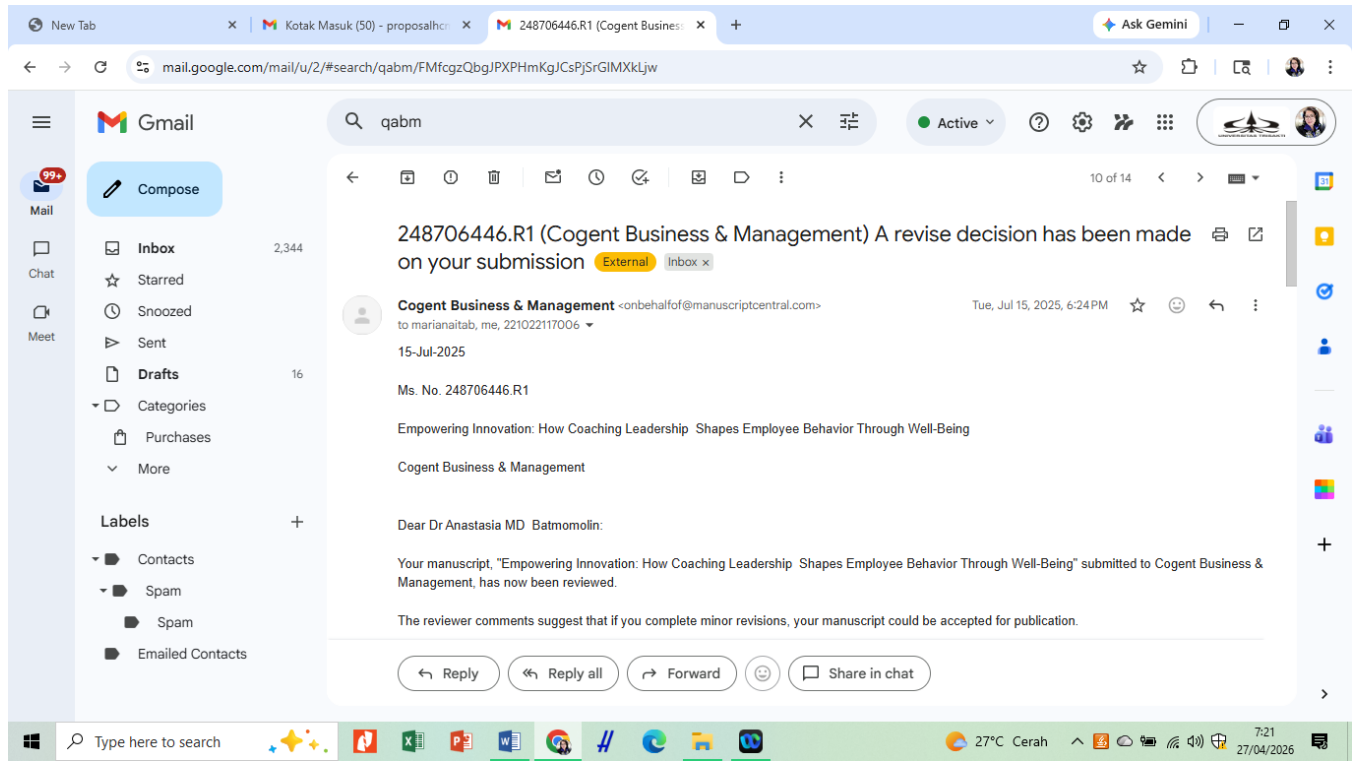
New Tab
Kotak Masuk (50) - proposalhc
248706446.R1 (Cogent Busines
Ask Gemini

mail.google.com/mail/u/2/#search/qabm/FMfcgzQbgJPXPHmKgJCsPjSrGlMXkLjw

Gmail
qabm
Active

Mail
99+
Chat
Meet

Compose
Inbox 2,344
Starred
Snoozed
Sent
Drafts 16
Categories
Purchases
More

Labels
Contacts
Spam
Spam
Emailed Contacts

10 of 14

248706446.R1 (Cogent Business & Management) A revise decision has been made on your submission External Inbox ×

Cogent Business & Management <onbehalfof@manuscriptcentral.com>
to marianaitab, me, 221022117006
Tue, Jul 15, 2025, 6:24 PM

15-Jul-2025

Ms. No. 248706446.R1

Empowering Innovation: How Coaching Leadership Shapes Employee Behavior Through Well-Being

Cogent Business & Management

Dear Dr Anastasia MD Batmomolin:

Your manuscript, "Empowering Innovation: How Coaching Leadership Shapes Employee Behavior Through Well-Being" submitted to Cogent Business & Management, has now been reviewed.

The reviewer comments suggest that if you complete minor revisions, your manuscript could be accepted for publication.

Reply
Reply all
Forward
Share in chat

Type here to search
27°C Cerah
7:21
27/04/2026